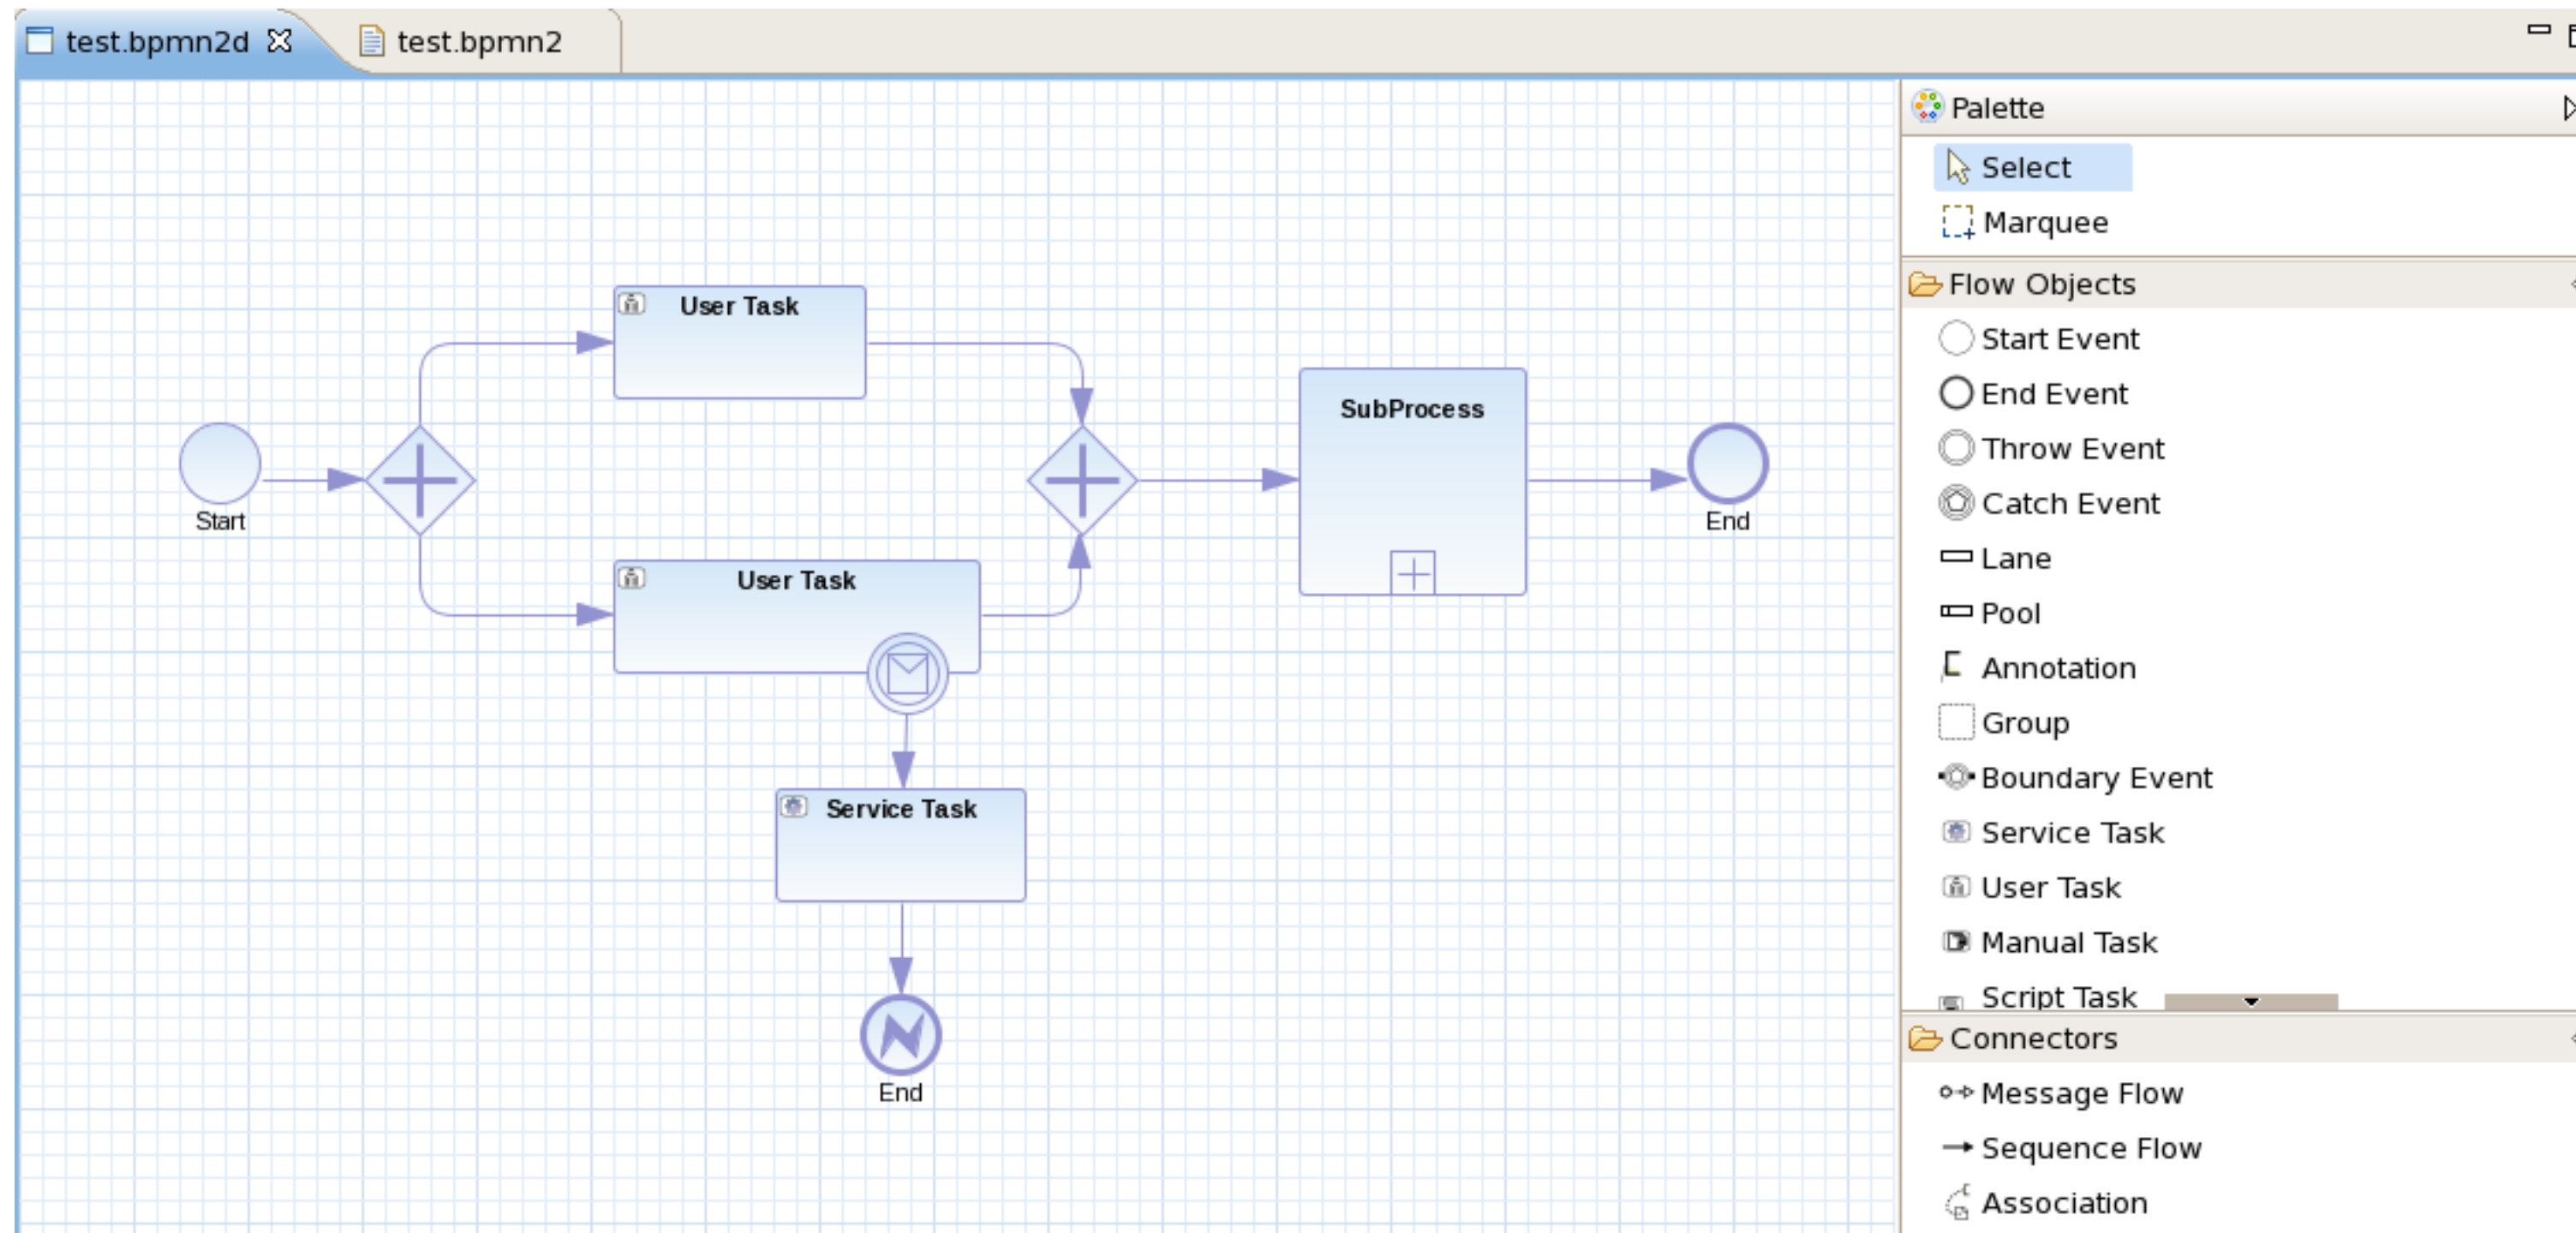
test.bpmn2d
test.bpmn2

User Task
SubProcess
Start
End
User Task
Service Task
End

Palette
Select
Marquee
Flow Objects
Start Event
End Event
Throw Event
Catch Event
Lane
Pool
Annotation
Group
Boundary Event
Service Task
User Task
Manual Task
Script Task
Connectors
Message Flow
Sequence Flow
Association